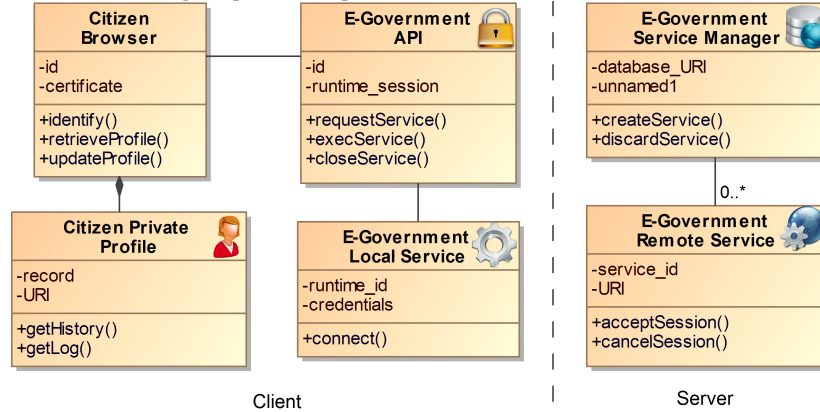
Citizen Browser
-id
-certificate
+identify()
+retrieveProfile()
+updateProfile()

E-Government API
-id
-runtime_session
+requestService()
+execService()
+closeService()

E-Government Service Manager
-database_URI
-unnamed1
+createService()
+discardService()

0..*

Citizen Private Profile
-record
-URI
+getHistory()
+getLog()

E-Government Local Service
-runtime_id
-credentials
+connect()

E-Government Remote Service
-service_id
-URI
+acceptSession()
+cancelSession()

Client

Server